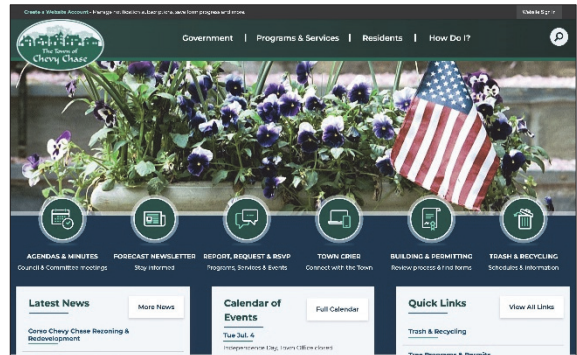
Create a Website Account - Manage notification subscriptions, save form progress and more.

Website Sign In

The Town of Chevy Chase

Government | Programs & Services | Residents | How Do I?

AGENDAS & MINUTES
Council & Committee meetings

FORECAST NEWSLETTER
Stay informed

REPORT, REQUEST & RSVP
Programs, Services & Events

TOWN CRIER
Connect with the Town

BUILDING & PERMITTING
Review process & find forms

TRASH & RECYCLING
Schedules & information

Latest News

More News

Corso Chevy Chase Rezoning & Redevelopment

Calendar of Events

Full Calendar

Tue Jul. 4

Independence Day, Town Office closed

Quick Links

View All Links

Trash & Recycling

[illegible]